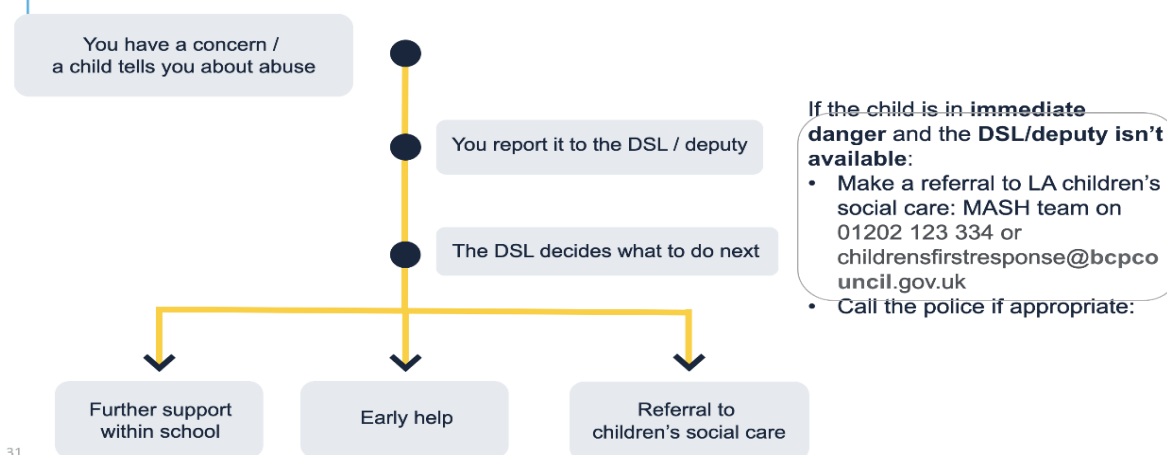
You have a concern / a child tells you about abuse

You report it to the DSL / deputy

The DSL decides what to do next

Further support within school

Early help

Referral to children's social care

If the child is in **immediate danger** and the **DSL/deputy isn't available**:

- Make a referral to LA children's social care: MASH team on 01202 123 334 or childrensfirstresponse@**bcpcouncil**.gov.uk
- Call the police if appropriate.

31